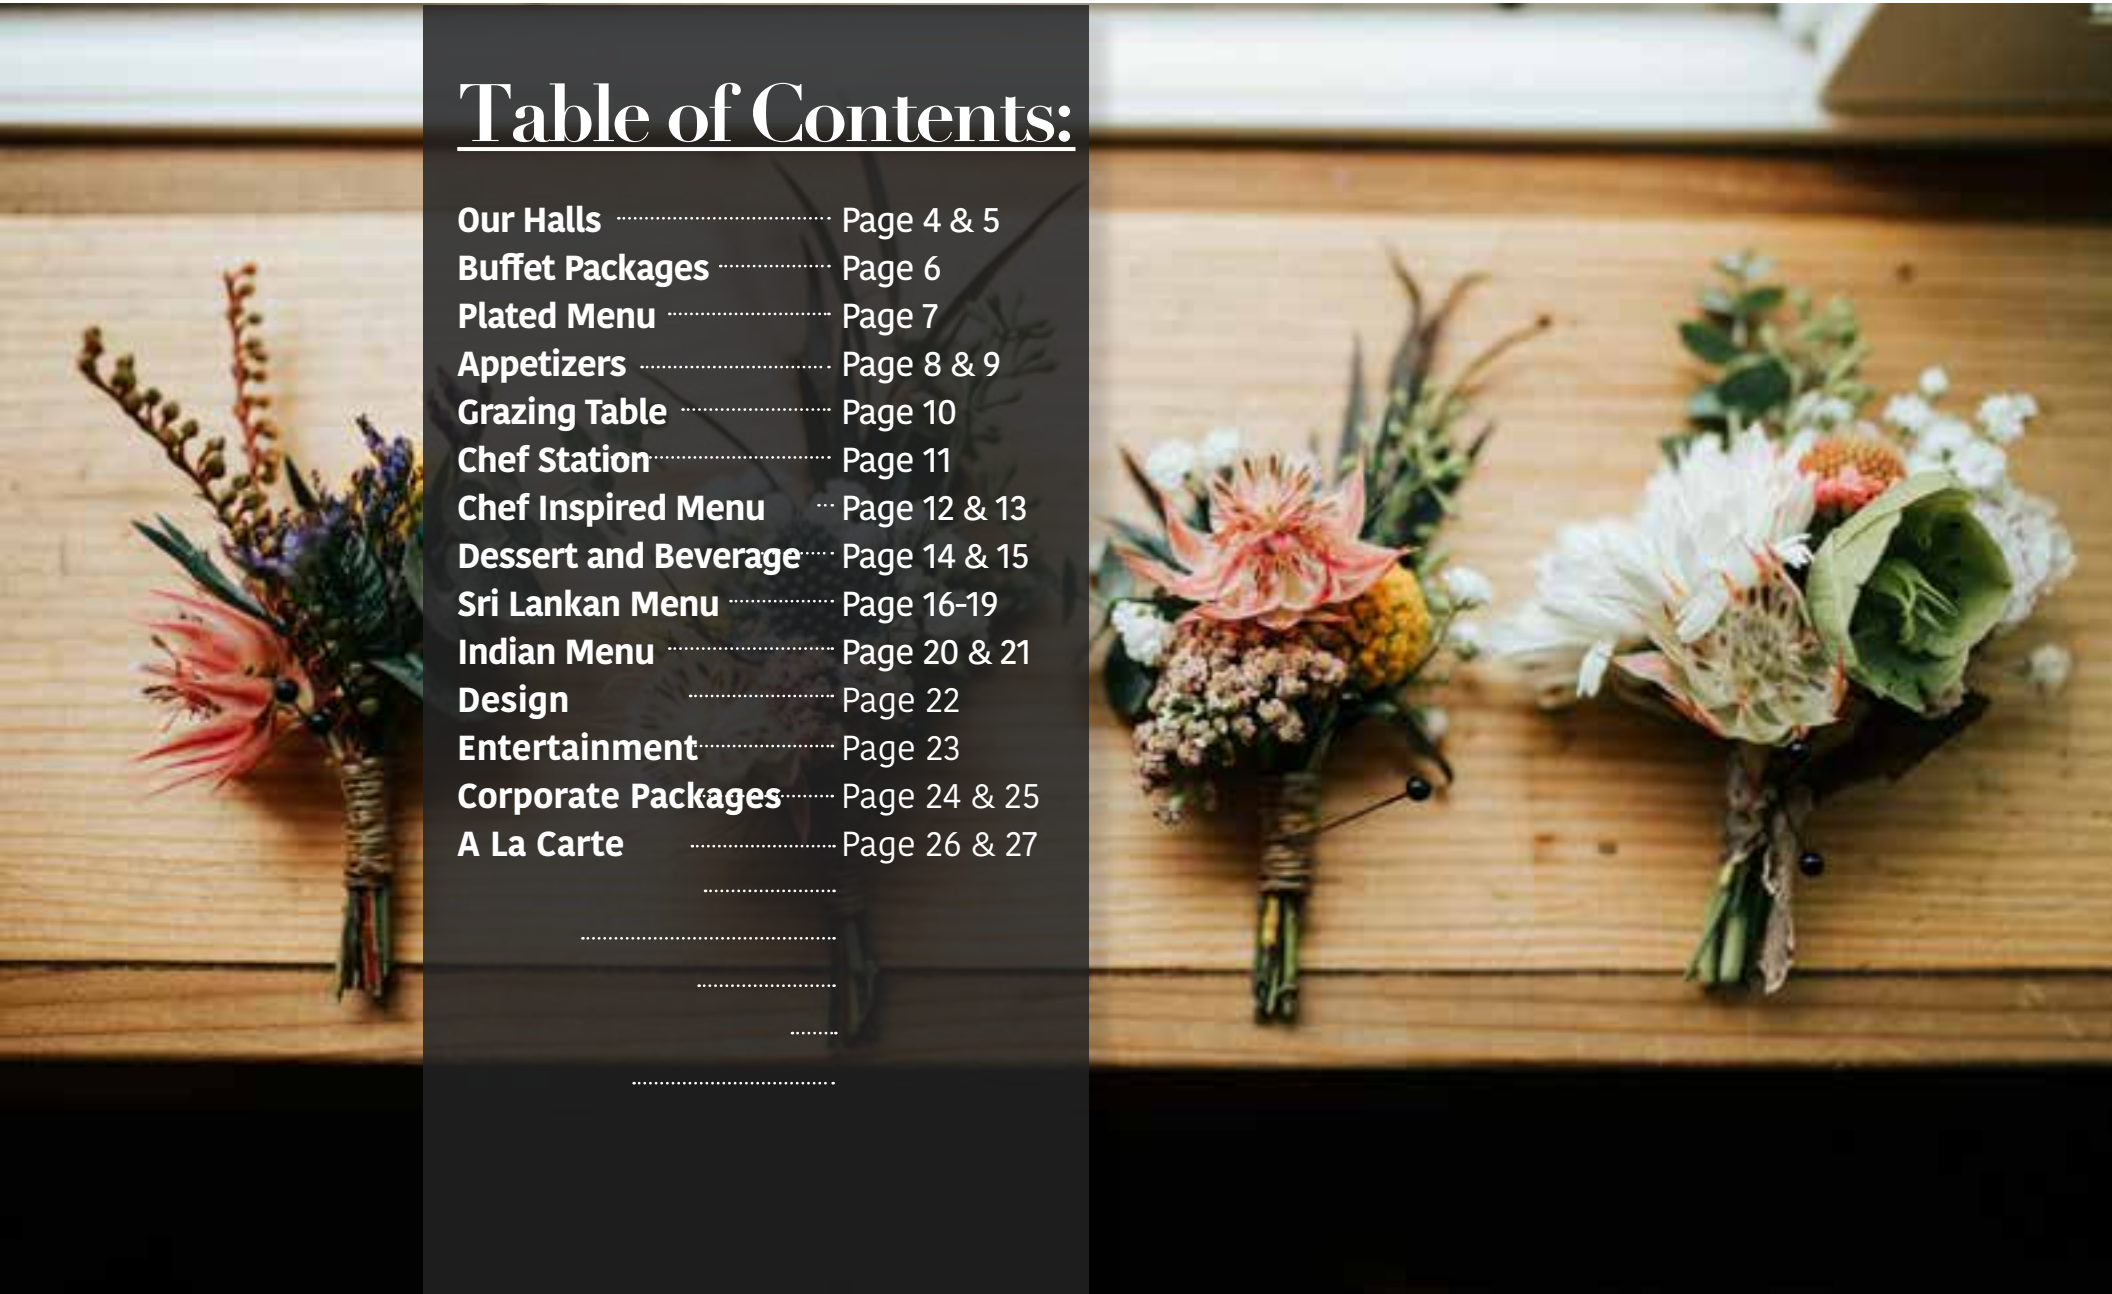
Table of Contents:

Our Halls Page 4 & 5
Buffet Packages Page 6
Plated Menu Page 7
Appetizers Page 8 & 9
Grazing Table Page 10
Chef Station Page 11
Chef Inspired Menu Page 12 & 13
Dessert and Beverage Page 14 & 15
Sri Lankan Menu Page 16-19
Indian Menu Page 20 & 21
Design Page 22
Entertainment Page 23
Corporate Packages Page 24 & 25
A La Carte Page 26 & 27